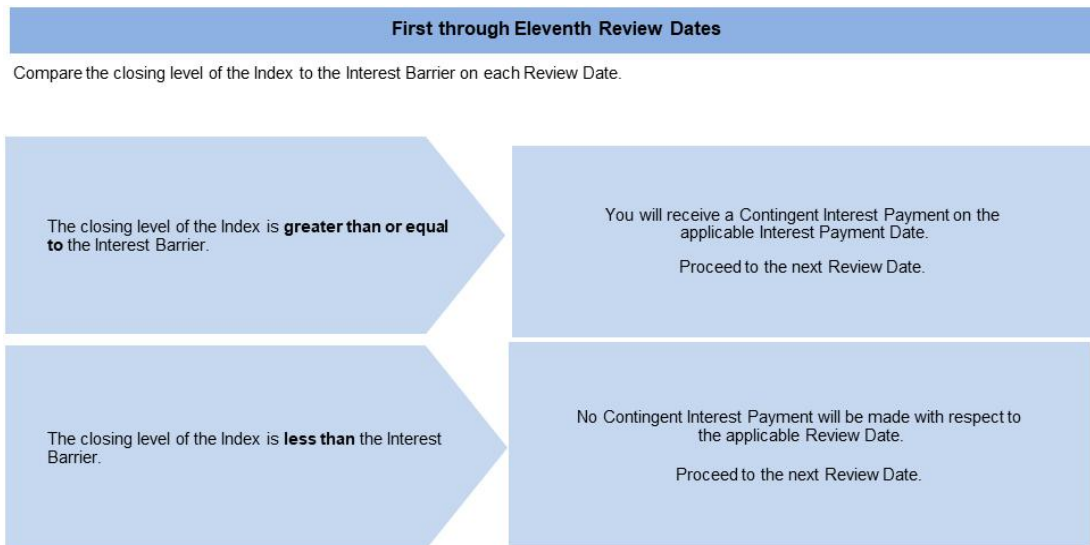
First through Eleventh Review Dates

Compare the closing level of the Index to the Interest Barrier on each Review Date.

The closing level of the Index is **greater than or equal to** the Interest Barrier.

You will receive a Contingent Interest Payment on the applicable Interest Payment Date.

Proceed to the next Review Date.

The closing level of the Index is **less than** the Interest Barrier.

No Contingent Interest Payment will be made with respect to the applicable Review Date.

Proceed to the next Review Date.